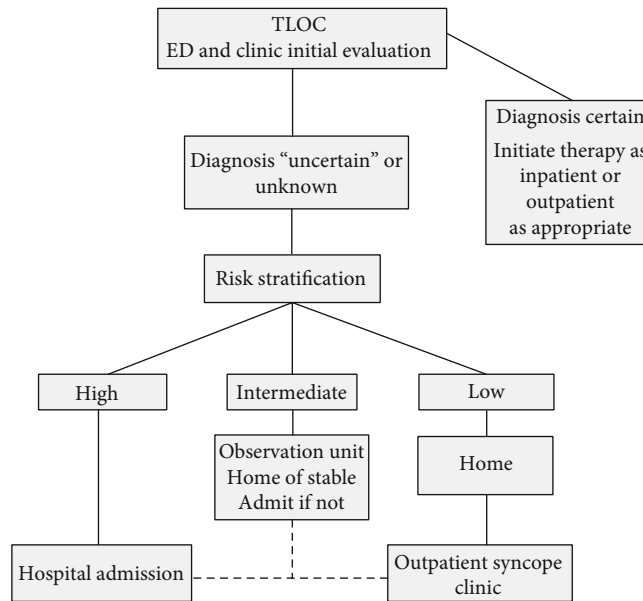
TLOC
ED and clinic initial evaluation

Diagnosis certain
Initiate therapy as inpatient or outpatient as appropriate

Diagnosis "uncertain" or unknown

Risk stratification

High

Intermediate

Low

Observation unit
Home of stable
Admit if not

Home

Hospital admission

Outpatient syncope clinic